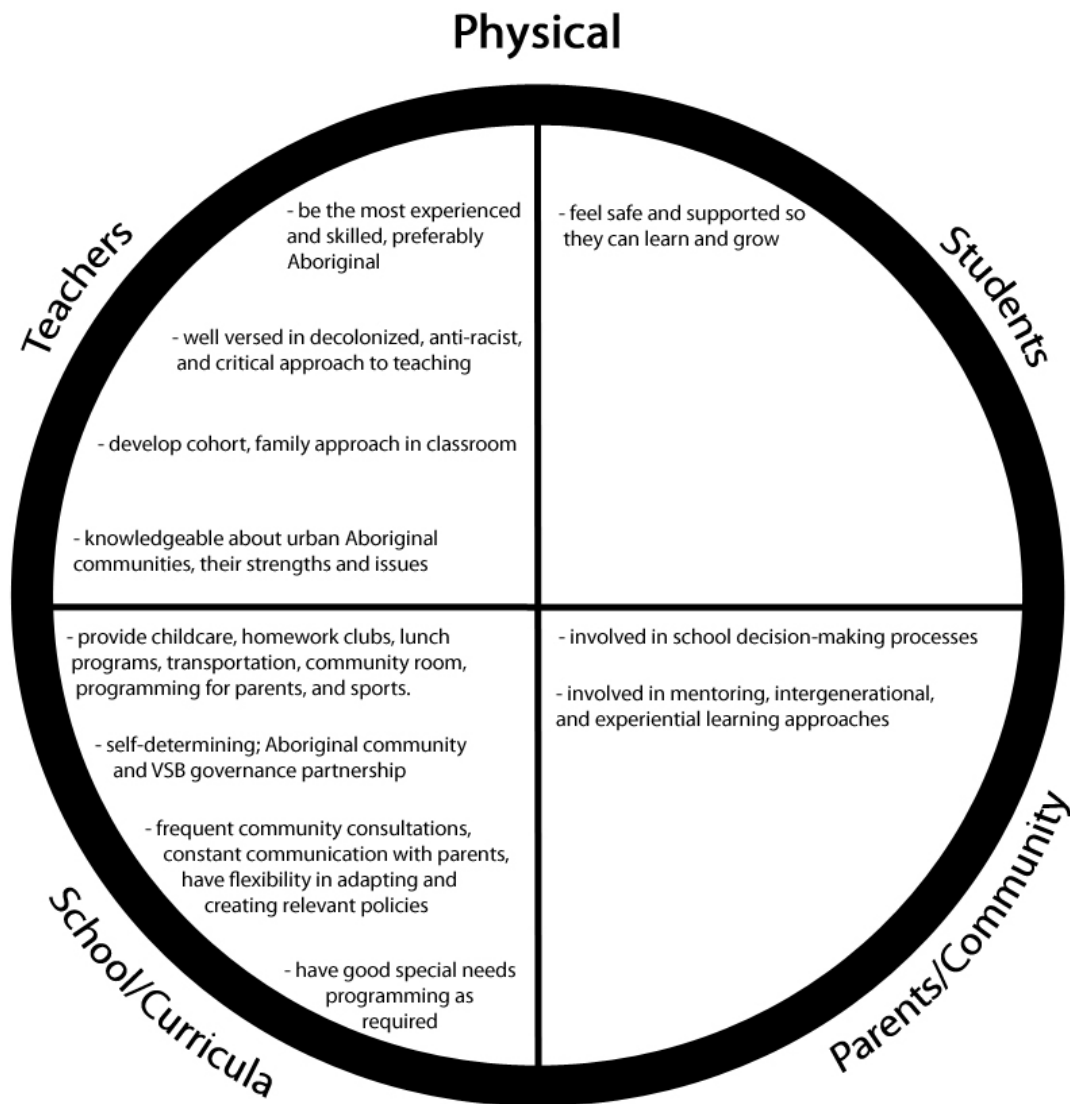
Physical

Teachers

- be the most experienced and skilled, preferably Aboriginal

- well versed in decolonized, anti-racist, and critical approach to teaching

- develop cohort, family approach in classroom

- knowledgeable about urban Aboriginal communities, their strengths and issues

Students

- feel safe and supported so they can learn and grow

School/Curricula

- provide childcare, homework clubs, lunch programs, transportation, community room, programming for parents, and sports.

- self-determining; Aboriginal community and VSB governance partnership

- frequent community consultations, constant communication with parents, have flexibility in adapting and creating relevant policies

- have good special needs programming as required

Parents/Community

- involved in school decision-making processes

- involved in mentoring, intergenerational, and experiential learning approaches